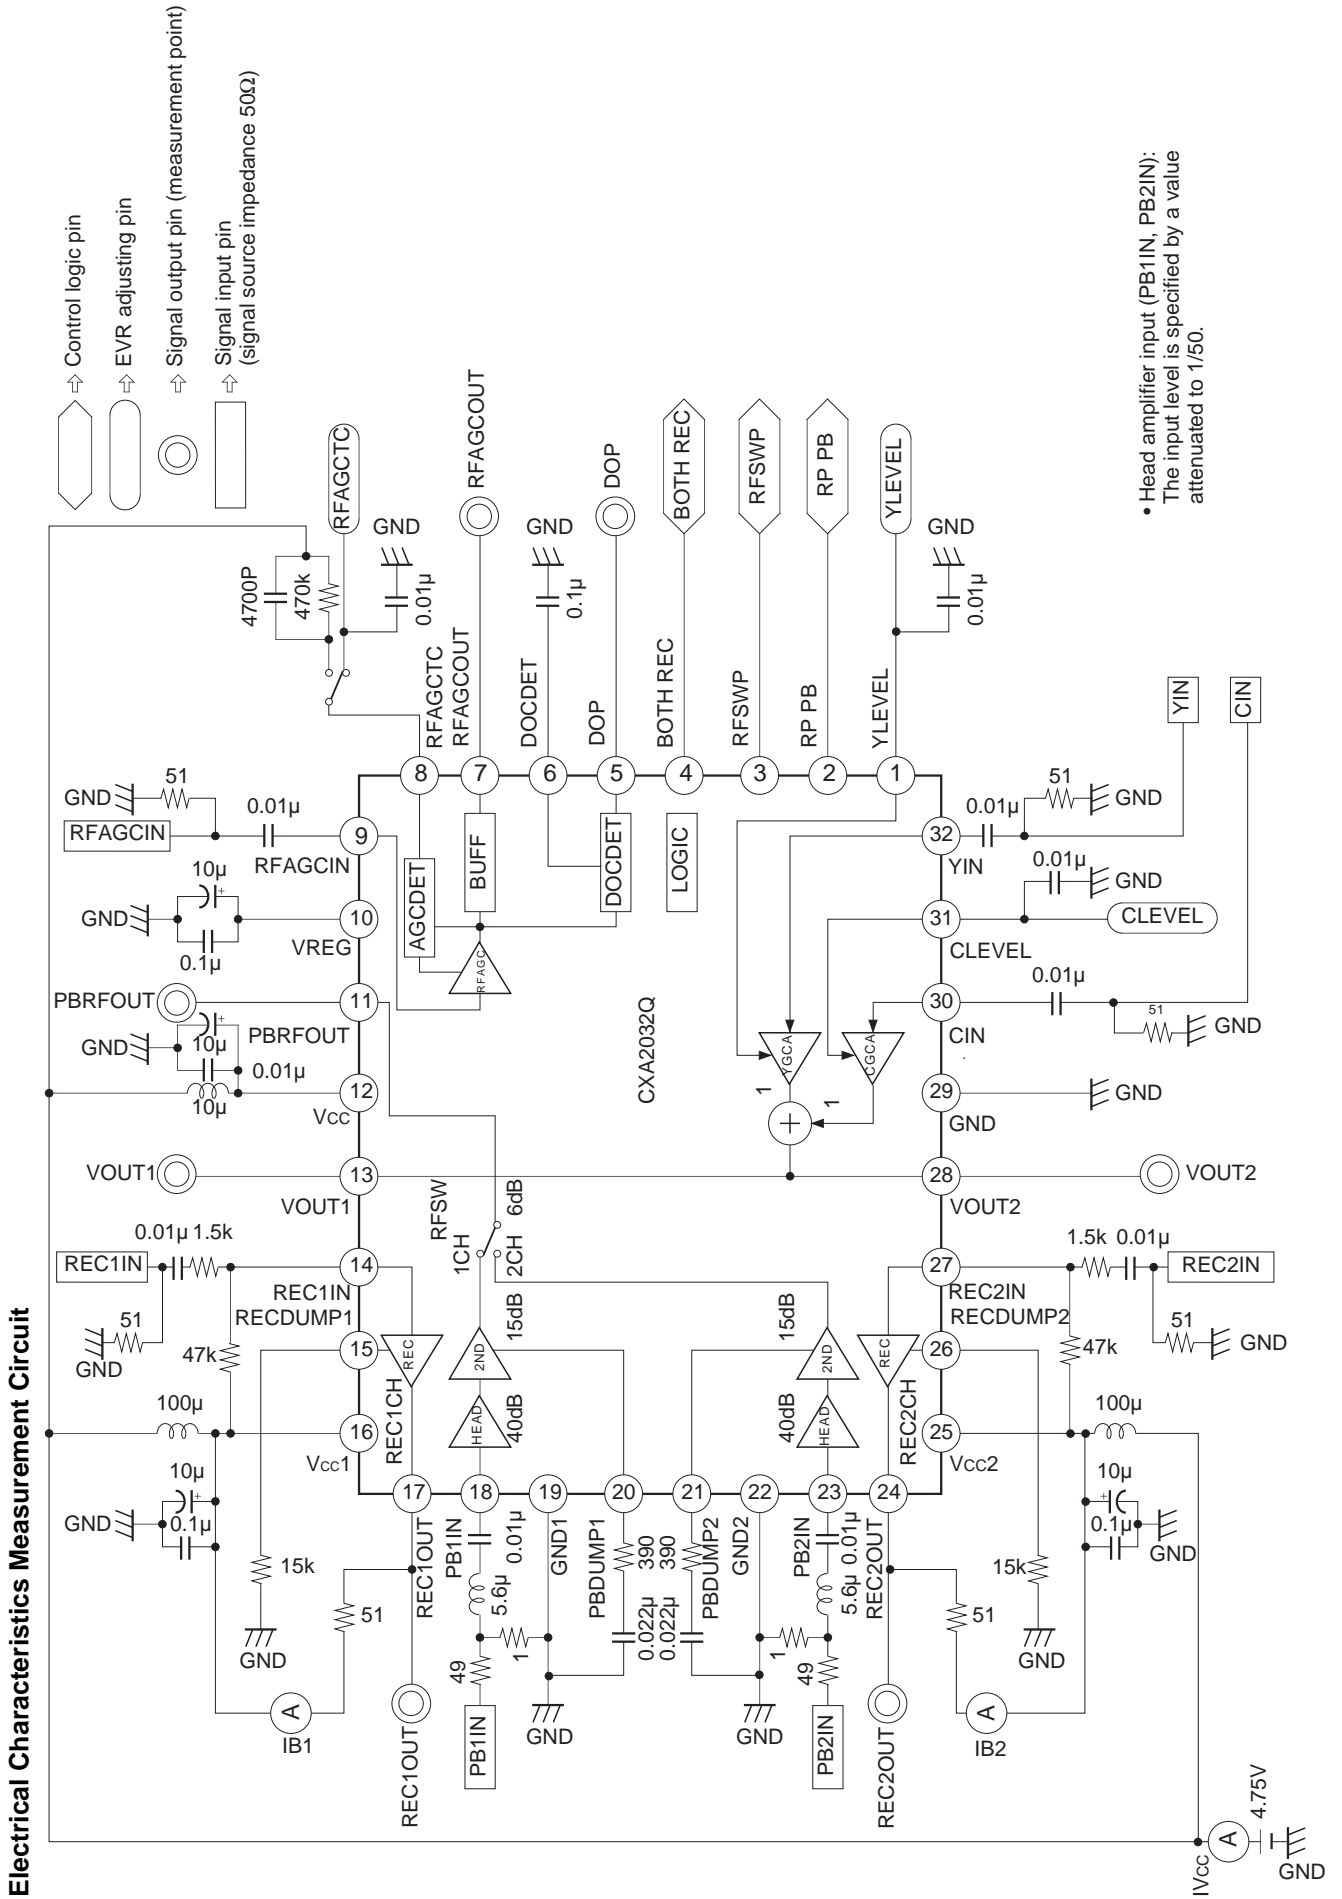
Electrical Characteristics Measurement Circuit

Control logic pin
EVR adjusting pin
Signal output pin (measurement point)
Signal input pin (signal source impedance 50Ω)

• Head amplifier input (PB1IN, PB2IN): The input level is specified by a value attenuated to 1/50.

RFAGCTC
4700P
470k
GND
0.01µ
RFAGCOUT
GND
0.1µ
DOP
BOTH REC
RFSWP
RP PB
YLEVEL
GND
0.01µ

RFAGCTC
RFAGCOUT
DOCDET
DOP
BOTH REC
RFSWP
RP PB
YLEVEL

8 7 6 5 4 3 2 1

YIN
CIN

GND
51
0.01µ
RFAGCIN
9
RFAGCIN
AGCDET
BUFF
DOCDET
LOGIC
RFAGC
0.01µ
51
GND
32
YIN
0.01µ
GND
10µ
GND
0.1µ
10
VREG
31
CLEVEL
CLEVEL
0.01µ
PBRFOUT
11
PBRFOUT
30
CIN
51
GND
GND
10µ
0.01µ
10µ
12
Vcc
CXA2032Q
YGCA
CGCA
1
1
29
GND
GND
VOUT1
13
VOUT1
28
VOUT2
VOUT2
RFSW
1CH
2CH
6dB
0.01µ 1.5k
REC1IN
14
REC1IN
RECDUMP1
1.5k 0.01µ
27
REC2IN
RECDUMP2
REC2IN
51
GND
47k
15
REC
2ND
15dB
15dB
2ND
REC
26
47k
51
GND
100µ
16
REC1CH
HEAD
40dB
40dB
HEAD
REC2CH
25
100µ
Vcc1
Vcc2
17 18 19 20 21 22 23 24
10µ
GND
0.1µ
15k
GND
51
REC1OUT
PB1IN
0.01µ
5.6µ
GND1
PBDUMP1
390
390
PBDUMP2
GND2
PB2IN
5.6µ
0.01µ
REC2OUT
51
15k
GND
10µ
0.1µ
GND
1
0.022µ
0.022µ
1
49
49
GND
GND
A
IB1
REC1OUT
PB1IN
PB2IN
REC2OUT
A
IB2
IVcc
A
4.75V
GND